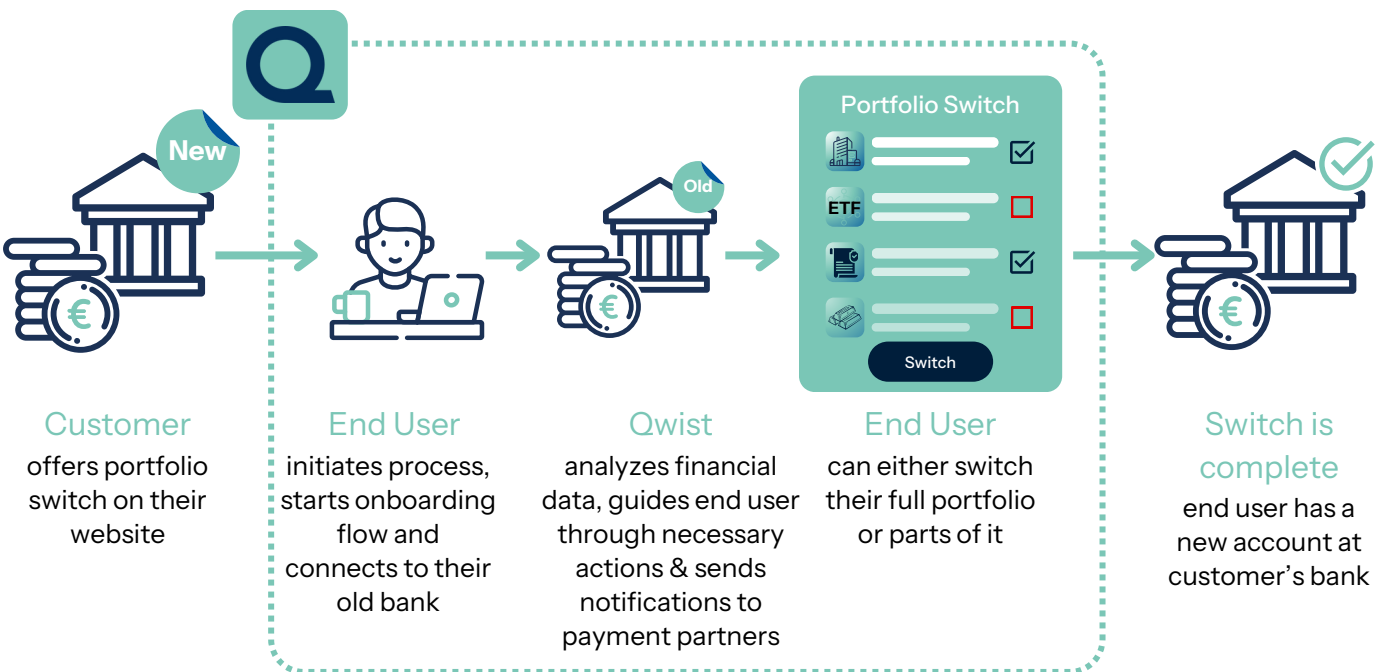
New

Customer
offers portfolio switch on their website

End User
initiates process, starts onboarding flow and connects to their old bank

Old

Qwist
analyzes financial data, guides end user through necessary actions & sends notifications to payment partners

Portfolio Switch

ETF

Switch

End User
can either switch their full portfolio or parts of it

Switch is complete
end user has a new account at customer's bank